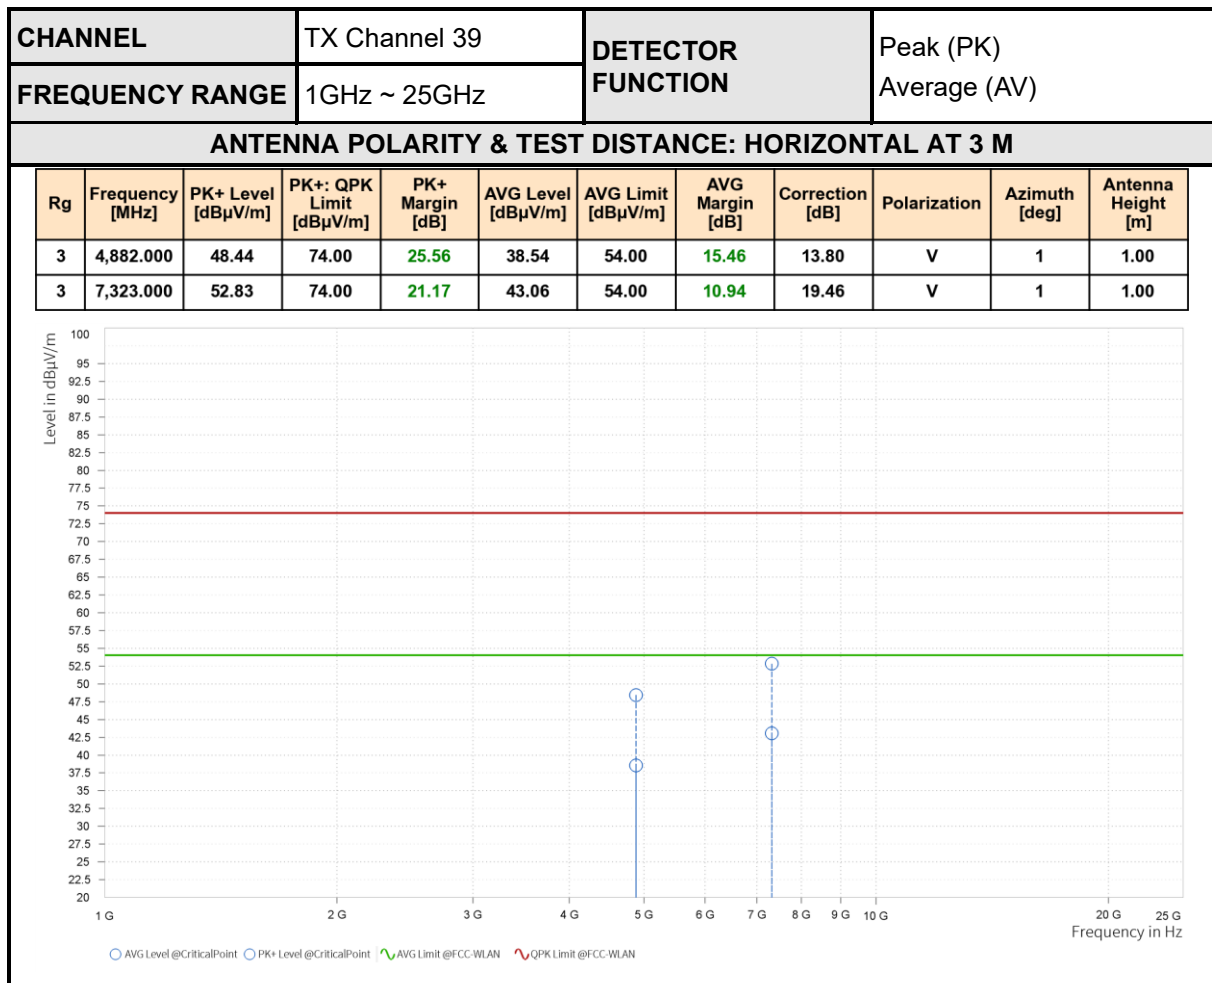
| CHANNEL | TX Channel 39 | DETECTOR FUNCTION | Peak (PK) Average (AV) |
|---|---|---|---|
| FREQUENCY RANGE | 1GHz ~ 25GHz | | |

ANTENNA POLARITY & TEST DISTANCE: HORIZONTAL AT 3 M

| Rg | Frequency [MHz] | PK+ Level [dBµV/m] | PK+: QPK Limit [dBµV/m] | PK+ Margin [dB] | AVG Level [dBµV/m] | AVG Limit [dBµV/m] | AVG Margin [dB] | Correction [dB] | Polarization | Azimuth [deg] | Antenna Height [m] |
|---|---|---|---|---|---|---|---|---|---|---|---|
| 3 | 4,882.000 | 48.44 | 74.00 | 25.56 | 38.54 | 54.00 | 15.46 | 13.80 | V | 1 | 1.00 |
| 3 | 7,323.000 | 52.83 | 74.00 | 21.17 | 43.06 | 54.00 | 10.94 | 19.46 | V | 1 | 1.00 |

Level in dBµV/m
100 95 92.5 90 87.5 85 82.5 80 77.5 75 72.5 70 67.5 65 62.5 60 57.5 55 52.5 50 47.5 45 42.5 40 37.5 35 32.5 30 27.5 25 22.5 20
1 G 2 G 3 G 4 G 5 G 6 G 7 G 8 G 9 G 10 G 20 G 25 G
Frequency in Hz

AVG Level @CriticalPoint PK+ Level @CriticalPoint AVG Limit @FCC-WLAN QPK Limit @FCC-WLAN